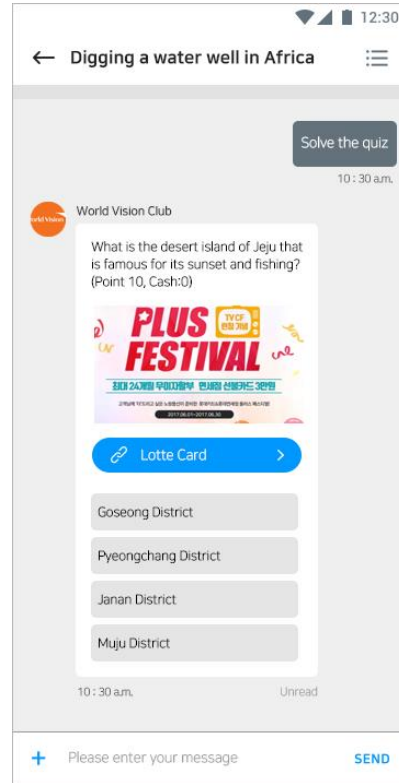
12:30

Digging a water well in Africa

Solve the quiz

10 : 30 a.m.

World Vision

World Vision Club

What is the desert island of Jeju that is famous for its sunset and fishing? (Point 10, Cash:0)

PLUS FESTIVAL

TV CF

최대 24개월 무이자할부 면세점 선불카드 3만원

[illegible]

2017.06.01~2017.06.30

Lotte Card

Goseong District

Pyeongchang District

Janan District

Muju District

10 : 30 a.m.

Unread

+ Please enter your message

SEND